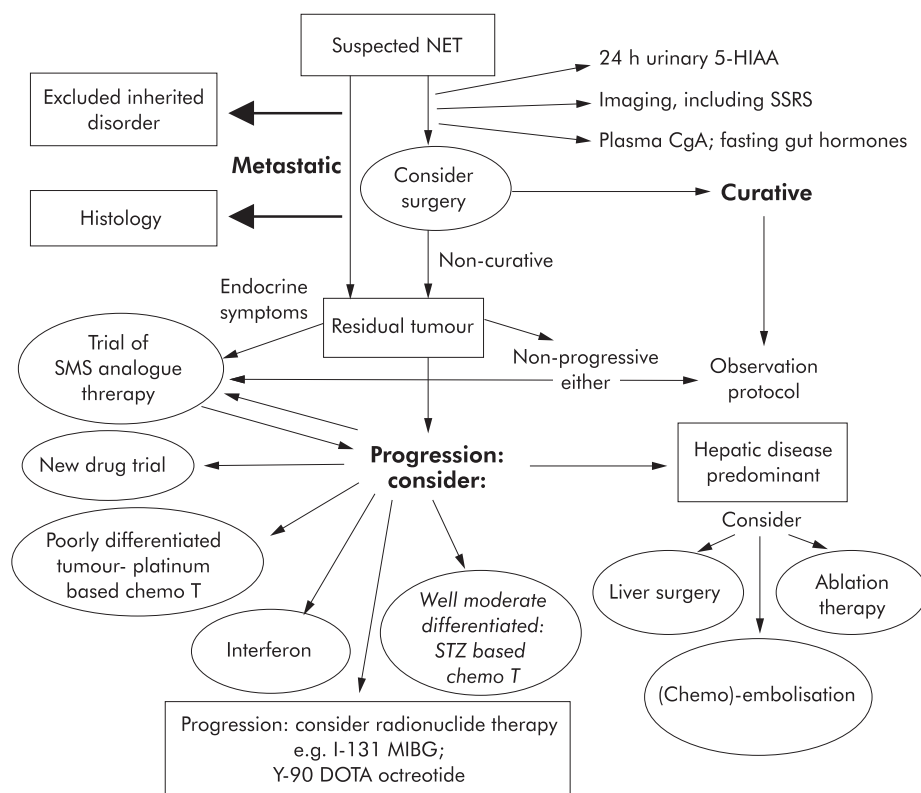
Suspected NET

24 h urinary 5-HIAA

Imaging, including SSRS

Plasma CgA; fasting gut hormones

Excluded inherited disorder

Metastatic

Histology

Consider surgery

Curative

Non-curative

Endocrine symptoms

Residual tumour

Trial of SMS analogue threrapy

Non-progressive

either

Observation protocol

New drug trial

Progression: consider:

Hepatic disease predominant

Consider

Poorly differentiated tumour- platinum based chemo T

Liver surgery

Ablation therapy

Interferon

Well moderate differentiated: STZ based chemo T

(Chemo)-embolisation

Progression: consider radionuclide therapy e.g. I-131 MIBG; Y-90 DOTA octreotide